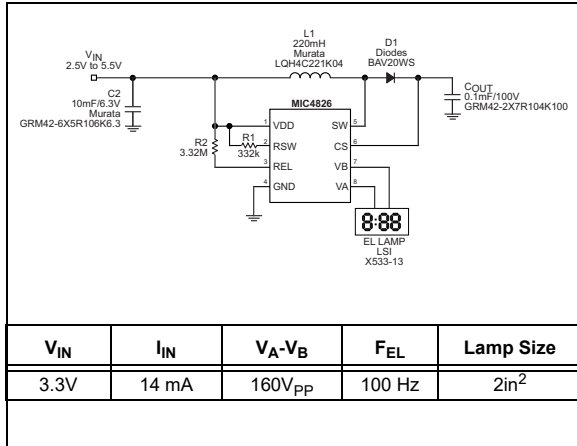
L1
220mH
Murata
LQH4C221K04

D1
Diodes
BAV20WS

$V_{IN}$
2.5V to 5.5V

C2
10mF/6.3V
Murata
GRM42-6X5R106K6.3

$C_{OUT}$
0.1mF/100V
GRM42-2X7R104K100

MIC4826

R2
3.32M

R1
332k

1 VDD
2 RSW
3 REL
4 GND
5 SW
6 CS
7 VB
8 VA

8:88

EL LAMP
LSI
X533-13

| $V_{IN}$ | $I_{IN}$ | $V_A$-$V_B$ | $F_{EL}$ | Lamp Size |
|---|---|---|---|---|
| 3.3V | 14 mA | $160V_{PP}$ | 100 Hz | $2in^2$ |